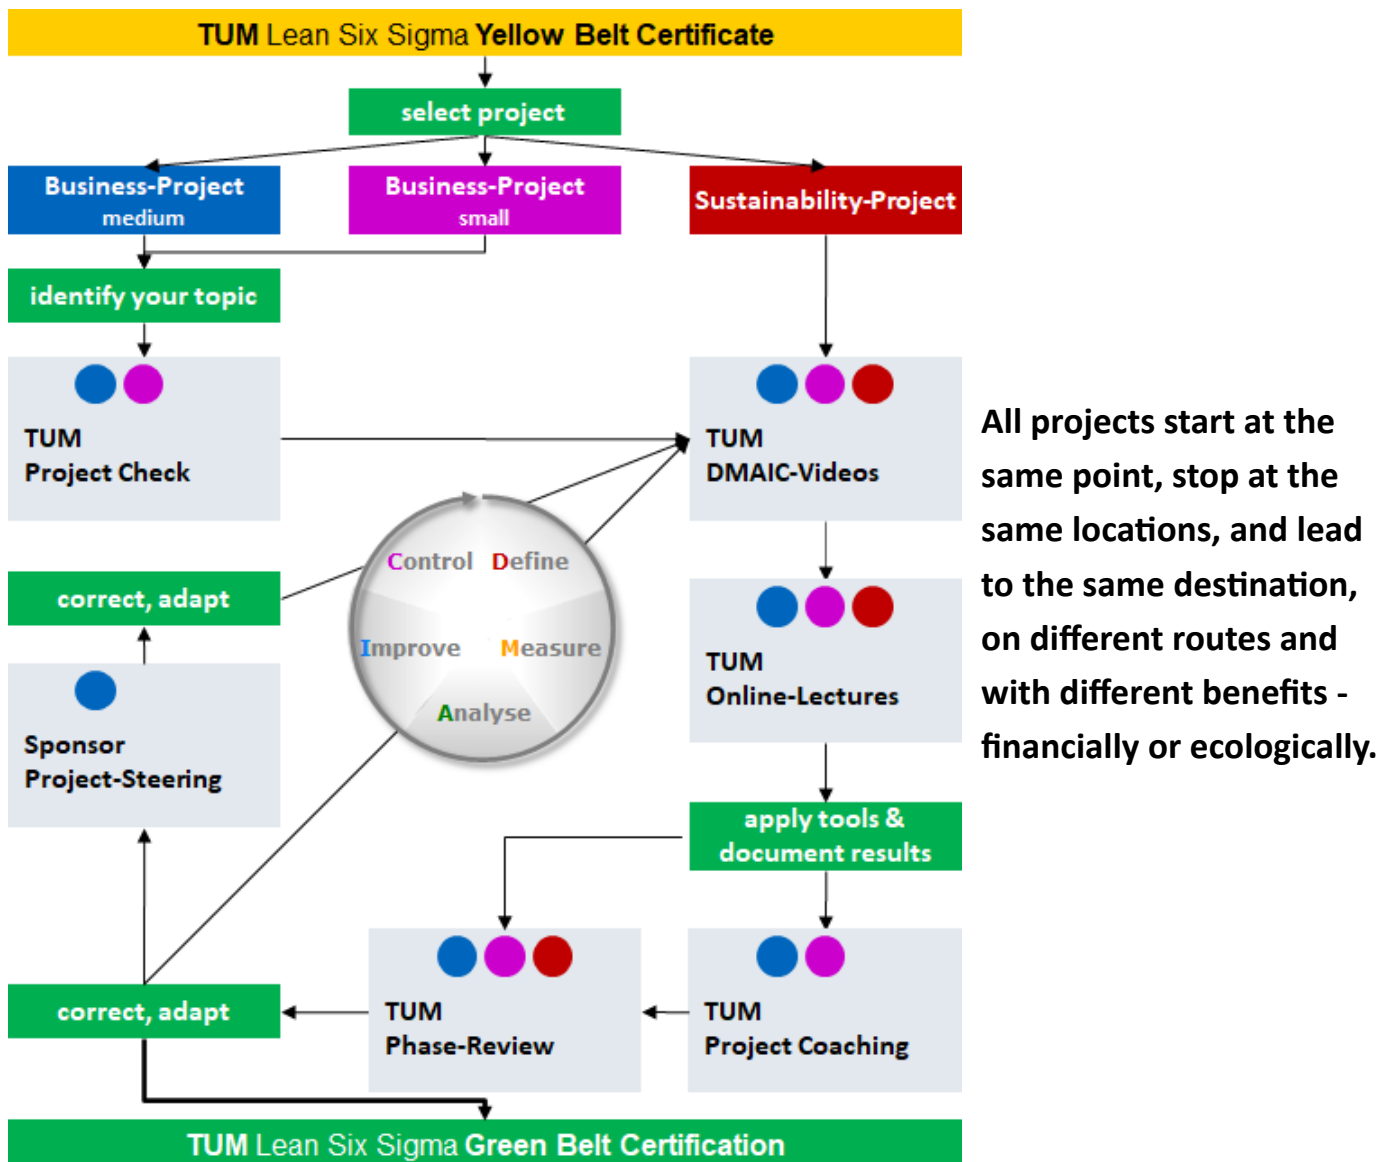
TUM Lean Six Sigma Yellow Belt Certificate

select project

Business-Project
medium

Business-Project
small

Sustainability-Project

identify your topic

TUM
Project Check

TUM
DMAIC-Videos

Control Define
Improve Measure
Analyse

correct, adapt

Sponsor
Project-Steering

TUM
Online-Lectures

apply tools & document results

TUM
Phase-Review

TUM
Project Coaching

correct, adapt

TUM Lean Six Sigma Green Belt Certification

All projects start at the same point, stop at the same locations, and lead to the same destination, on different routes and with different benefits - financially or ecologically.